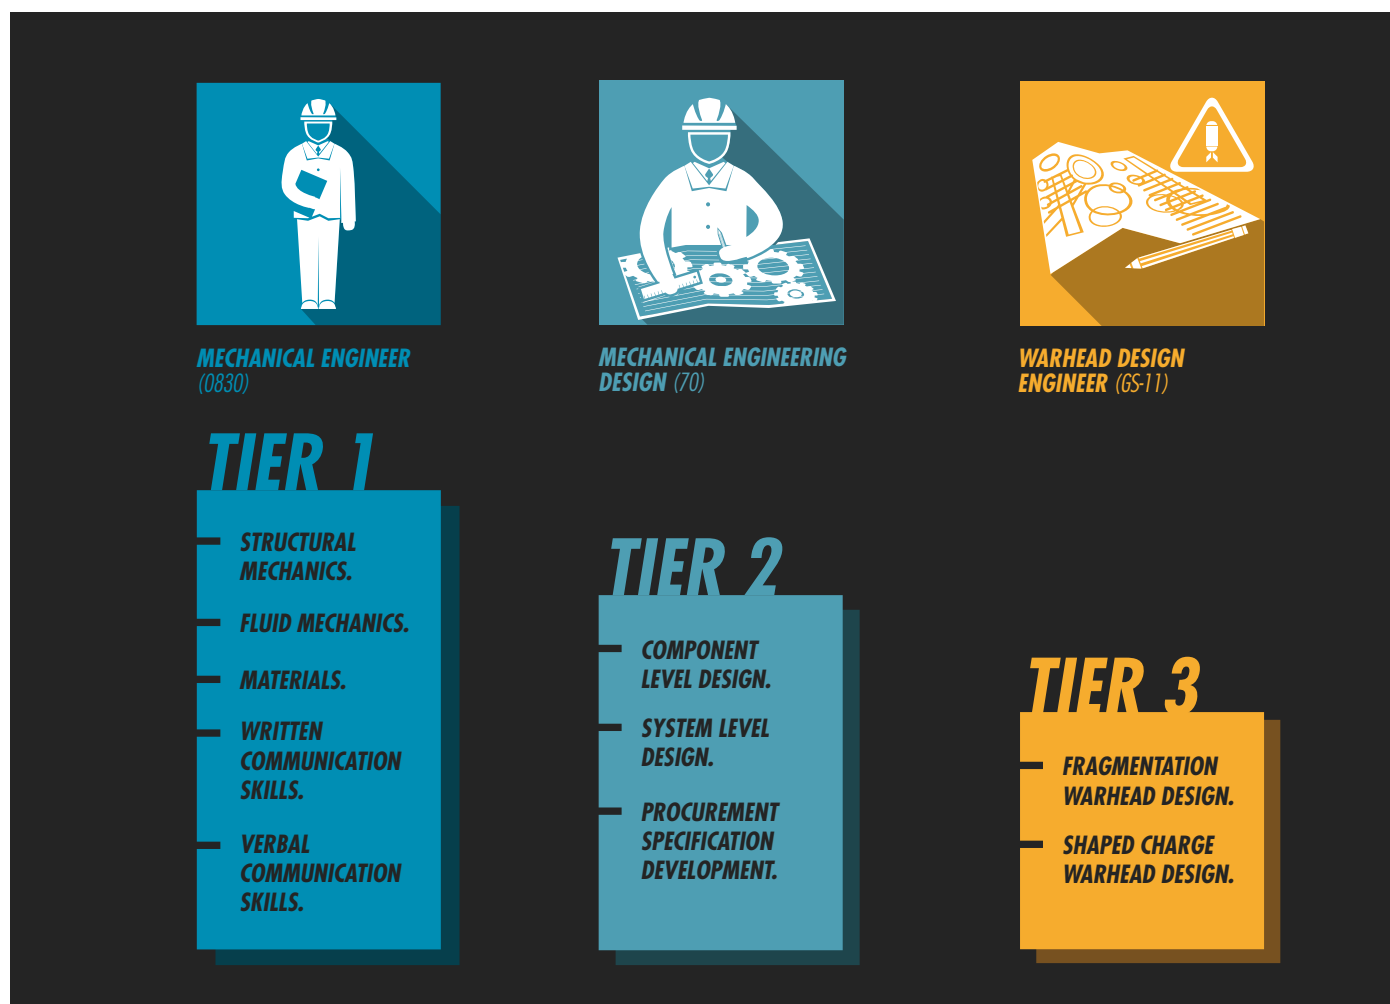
MECHANICAL ENGINEER
(0830)

MECHANICAL ENGINEERING DESIGN (70)

WARHEAD DESIGN ENGINEER (GS-11)

TIER 1

STRUCTURAL MECHANICS.

FLUID MECHANICS.

MATERIALS.

WRITTEN COMMUNICATION SKILLS.

VERBAL COMMUNICATION SKILLS.

TIER 2

COMPONENT LEVEL DESIGN.

SYSTEM LEVEL DESIGN.

PROCUREMENT SPECIFICATION DEVELOPMENT.

TIER 3

FRAGMENTATION WARHEAD DESIGN.

SHAPED CHARGE WARHEAD DESIGN.